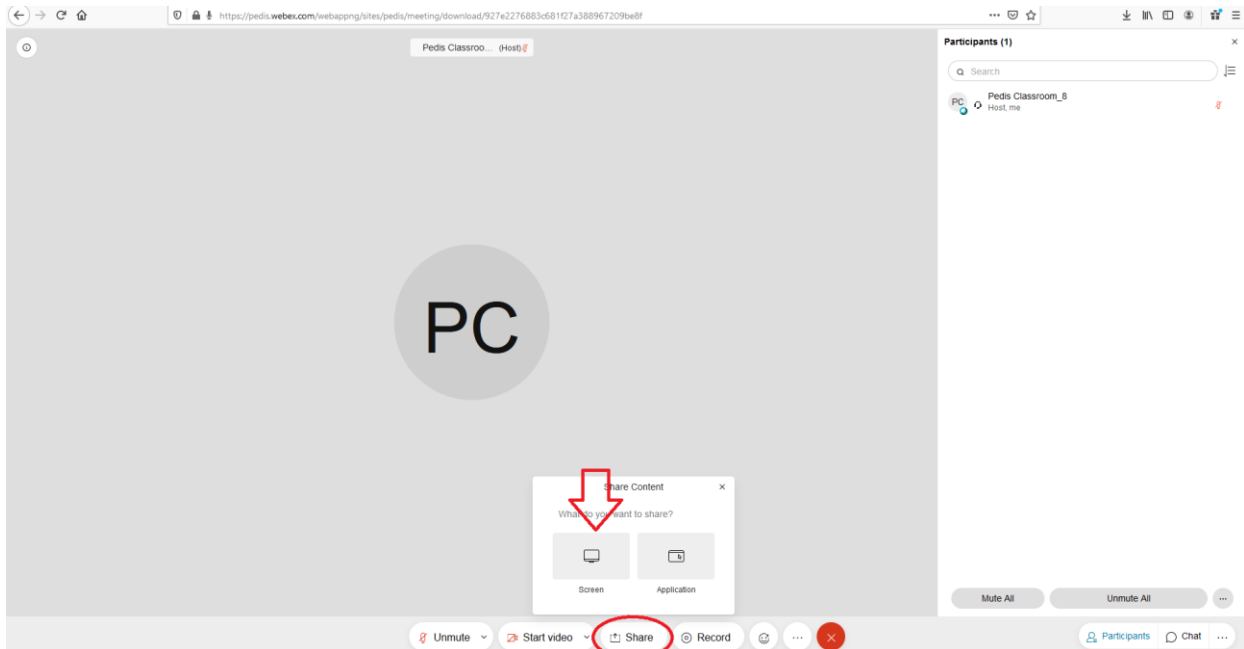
https://pedis.webex.com/webappng/sites/pedis/meeting/download/927e2276883c681f27a388967209be8f

Pedis Classroo... (Host)

Participants (1)

Search

PC

Pedis Classroom_8
Host, me

PC

Share Content

What do you want to share?

Screen

Application

Mute All

Unmute All

Unmute

Start video

Share

Record

Participants

Chat